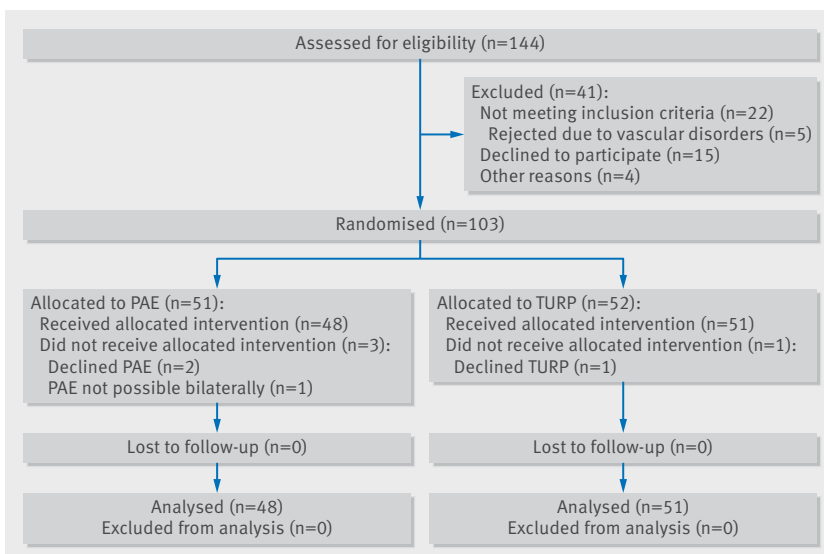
Assessed for eligibility (n=144)

Excluded (n=41):
Not meeting inclusion criteria (n=22)
Rejected due to vascular disorders (n=5)
Declined to participate (n=15)
Other reasons (n=4)

Randomised (n=103)

Allocated to PAE (n=51):
Received allocated intervention (n=48)
Did not receive allocated intervention (n=3):
Declined PAE (n=2)
PAE not possible bilaterally (n=1)

Allocated to TURP (n=52):
Received allocated intervention (n=51)
Did not receive allocated intervention (n=1):
Declined TURP (n=1)

Lost to follow-up (n=0)

Lost to follow-up (n=0)

Analysed (n=48)
Excluded from analysis (n=0)

Analysed (n=51)
Excluded from analysis (n=0)